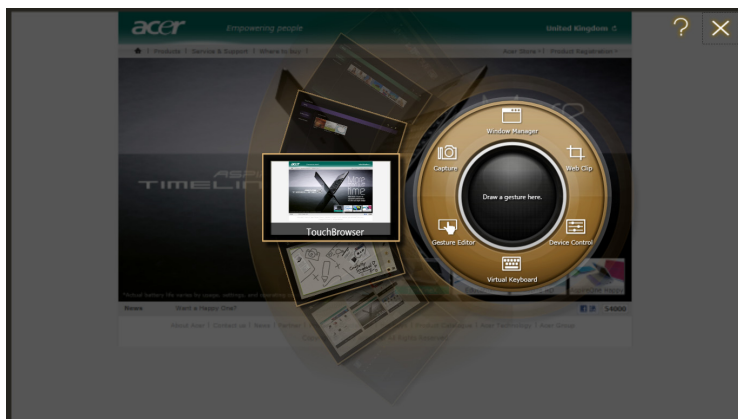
acer Empowering people United Kingdom

Products | Service & Support | Where to Buy

Acer Store | Product Registration

TIMELI

Window Manager

Capture

Web Clip

Draw a gesture here.

TouchBrowser

Gesture Editor

Device Control

Virtual Keyboard

News

Rent a Happy One?

54000

?

×